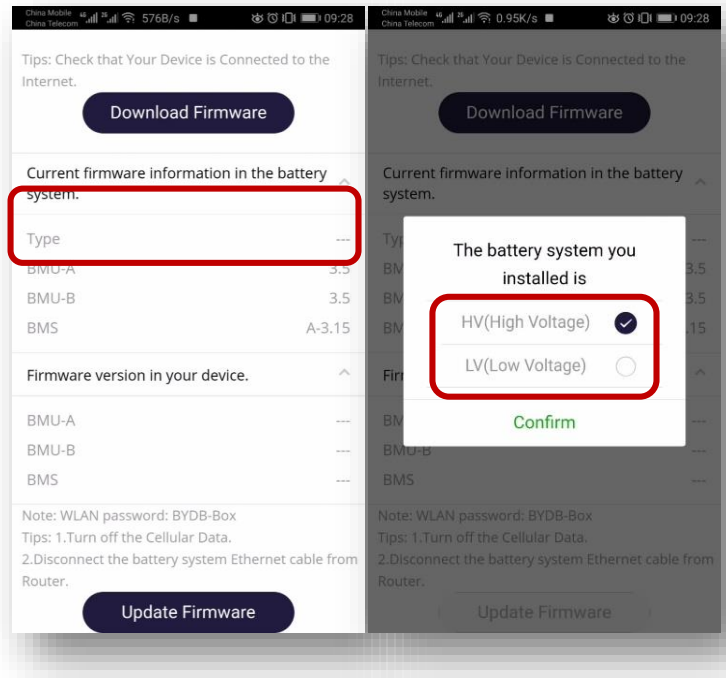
China Mobile
China Telecom
576B/s
09:28

Tips: Check that Your Device is Connected to the Internet.

Download Firmware

Current firmware information in the battery system.

| | |
|---|---|
| Type | --- |
| BMU-A | 3.5 |
| BMU-B | 3.5 |
| BMS | A-3.15 |

Firmware version in your device.

| | |
|---|---|
| BMU-A | --- |
| BMU-B | --- |
| BMS | --- |

Note: WLAN password: BYDB-Box
Tips: 1.Turn off the Cellular Data.
2.Disconnect the battery system Ethernet cable from Router.

Update Firmware

China Mobile
China Telecom
0.95K/s
09:28

Tips: Check that Your Device is Connected to the Internet.

Download Firmware

Current firmware information in the battery system.

The battery system you installed is

HV(High Voltage)

LV(Low Voltage)

Confirm

BMU-B

BMS

Note: WLAN password: BYDB-Box
Tips: 1.Turn off the Cellular Data.
2.Disconnect the battery system Ethernet cable from Router.

Update Firmware